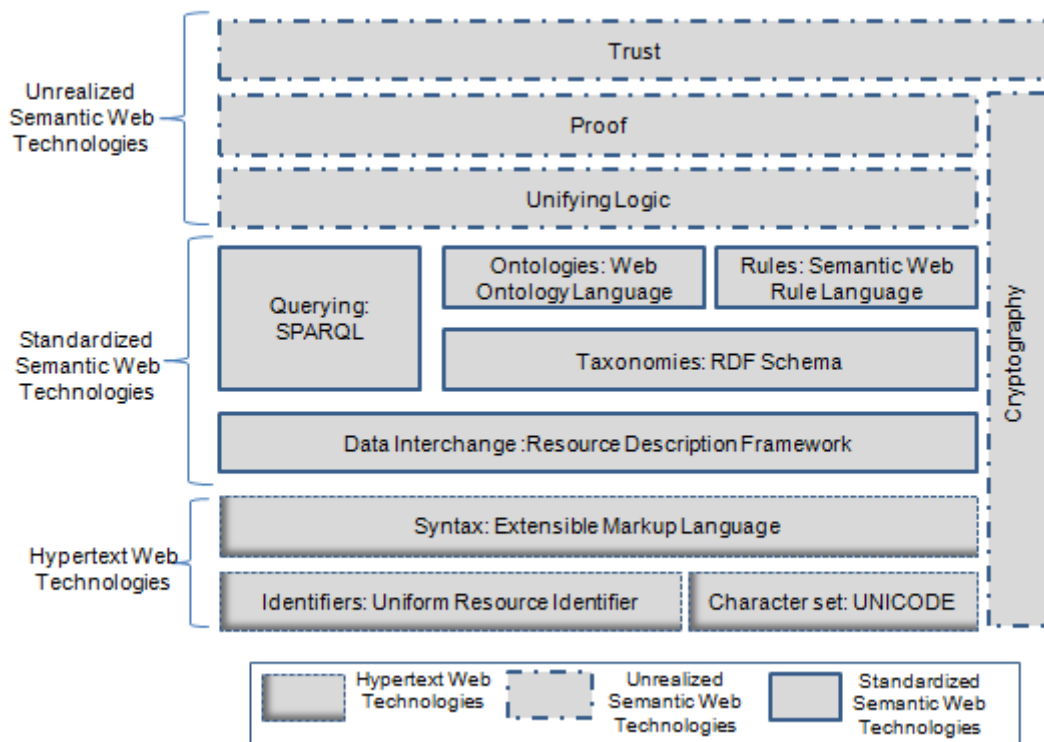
Unrealized Semantic Web Technologies

Trust

Proof

Unifying Logic

Cryptography

Standardized Semantic Web Technologies

Querying: SPARQL

Ontologies: Web Ontology Language

Rules: Semantic Web Rule Language

Taxonomies: RDF Schema

Data Interchange :Resource Description Framework

Hypertext Web Technologies

Syntax: Extensible Markup Language

Identifiers: Uniform Resource Identifier

Character set: UNICODE

Hypertext Web Technologies

Unrealized Semantic Web Technologies

Standardized Semantic Web Technologies